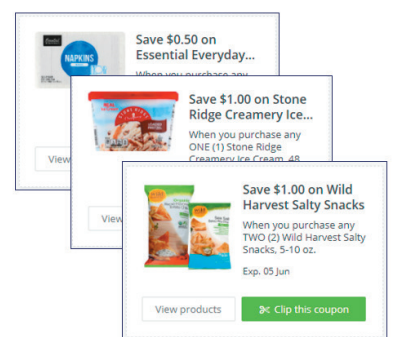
NAPKINS

Save $0.50 on Essential Everyday...

When you purchase any

View

Save $1.00 on Stone Ridge Creamery Ice...

When you purchase any ONE (1) Stone Ridge Creamery Ice Cream, 48

View

Save $1.00 on Wild Harvest Salty Snacks

When you purchase any TWO (2) Wild Harvest Salty Snacks, 5-10 oz.

Exp. 05 Jun

View products

Clip this coupon